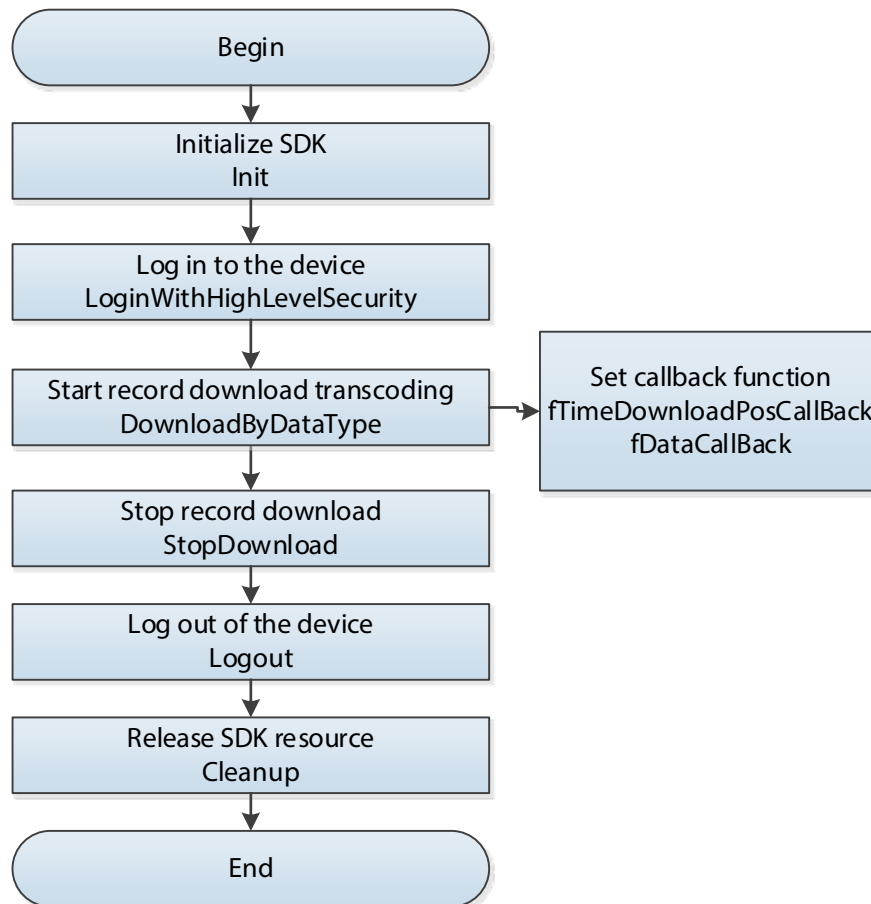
Begin

Initialize SDK
Init

Log in to the device
LoginWithHighLevelSecurity

Start record download transcoding
DownloadByDataType

Set callback function
fTimeDownloadPosCallBack
fDataCallBack

Stop record download
StopDownload

Log out of the device
Logout

Release SDK resource
Cleanup

End